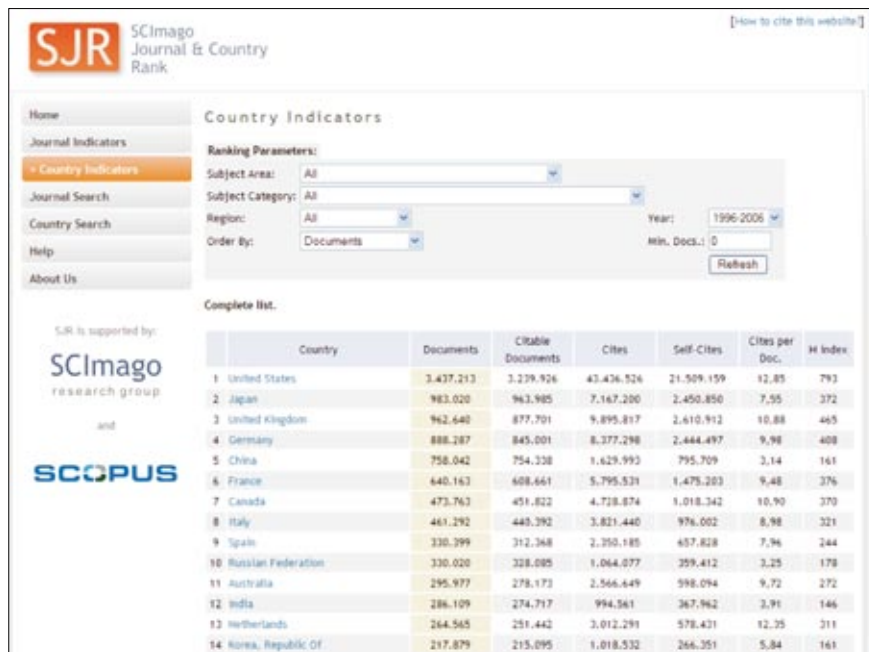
SJR SCImago Journal & Country Rank

[How to cite this website]

Home
Journal Indicators
» Country Indicators
Journal Search
Country Search
Help
About Us

SJR is supported by:

SCImago research group

and

SCOPUS

Country Indicators

Ranking Parameters:

Subject Area: All
Subject Category: All
Region: All
Year: 1996-2006
Order By: Documents
Min. Docs.: 0
Refresh

Complete list.

| | Country | Documents | Citable Documents | Cites | Self-Cites | Cites per Doc. | H index |
|---|---|---|---|---|---|---|---|
| 1 | United States | 3.437.213 | 3.239.926 | 43.436.526 | 21.509.159 | 12,85 | 793 |
| 2 | Japan | 983.020 | 963.985 | 7.167.200 | 2.450.850 | 7,55 | 372 |
| 3 | United Kingdom | 962.640 | 877.701 | 9.895.817 | 2.610.912 | 10,88 | 465 |
| 4 | Germany | 888.287 | 845.001 | 8.377.298 | 2.444.497 | 9,98 | 408 |
| 5 | China | 758.042 | 754.338 | 1.629.993 | 795.709 | 3,14 | 161 |
| 6 | France | 640.163 | 608.661 | 5.795.531 | 1.475.203 | 9,48 | 376 |
| 7 | Canada | 473.763 | 451.822 | 4.728.874 | 1.018.342 | 10,90 | 370 |
| 8 | Italy | 461.292 | 440.392 | 3.821.440 | 976.002 | 8,98 | 321 |
| 9 | Spain | 330.399 | 312.368 | 2.350.185 | 657.828 | 7,96 | 244 |
| 10 | Russian Federation | 330.020 | 328.085 | 1.064.077 | 359.412 | 3,25 | 178 |
| 11 | Australia | 295.977 | 278.173 | 2.566.649 | 598.094 | 9,72 | 272 |
| 12 | India | 286.109 | 274.717 | 994.561 | 367.962 | 3,91 | 146 |
| 13 | Netherlands | 264.565 | 251.442 | 3.012.291 | 578.431 | 12,35 | 311 |
| 14 | Korea, Republic Of | 217.879 | 215.095 | 1.018.532 | 266.351 | 5,84 | 161 |